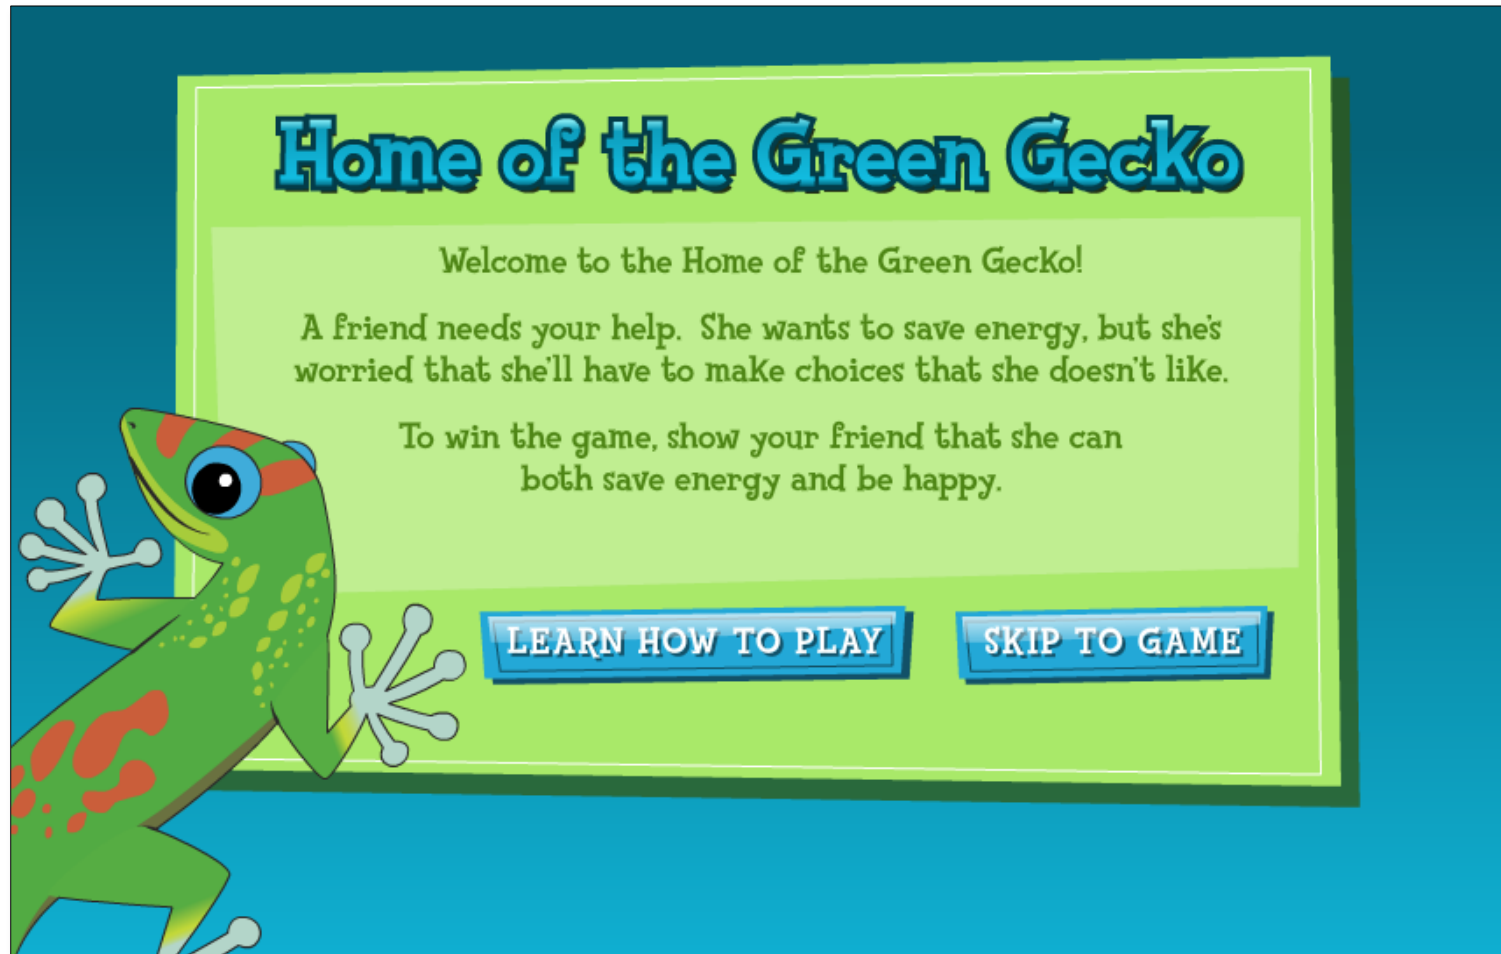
Home of the Green Gecko

Welcome to the Home of the Green Gecko!

A friend needs your help. She wants to save energy, but she's worried that she'll have to make choices that she doesn't like.

To win the game, show your friend that she can both save energy and be happy.

LEARN HOW TO PLAY

SKIP TO GAME